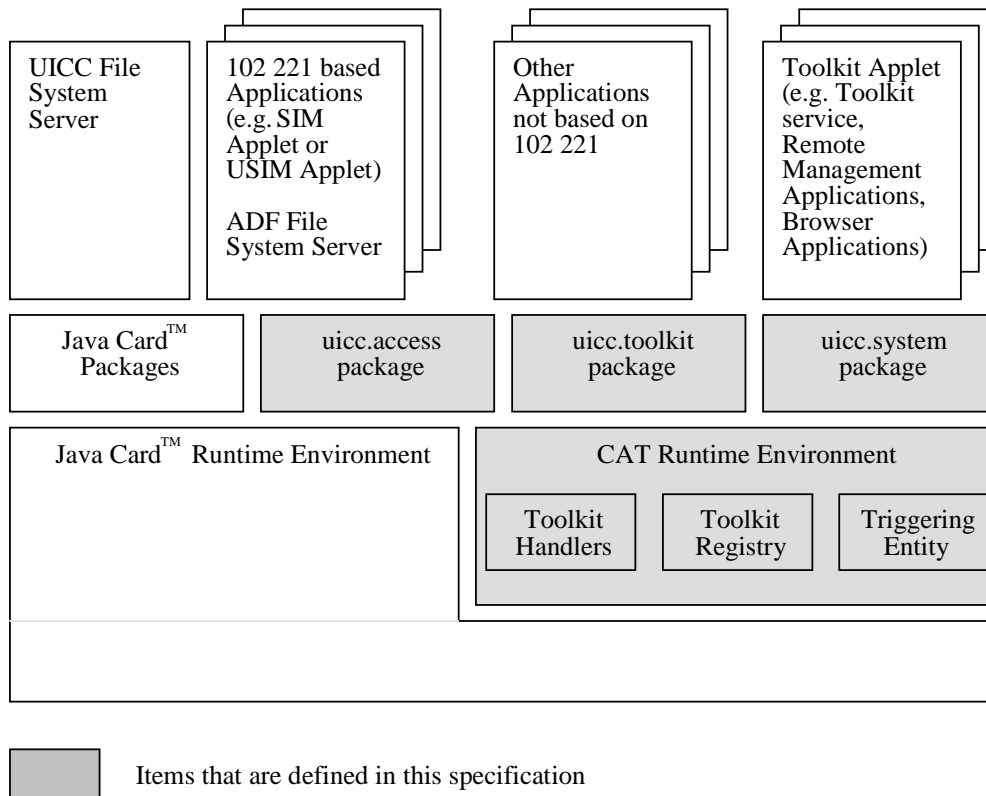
UICC File System Server

102 221 based Applications (e.g. SIM Applet or USIM Applet)

ADF File System Server

Other Applications not based on 102 221

Toolkit Applet (e.g. Toolkit service, Remote Management Applications, Browser Applications)

Java Card™ Packages

uicc.access package

uicc.toolkit package

uicc.system package

Java Card™ Runtime Environment

CAT Runtime Environment

Toolkit Handlers

Toolkit Registry

Triggering Entity

Items that are defined in this specification